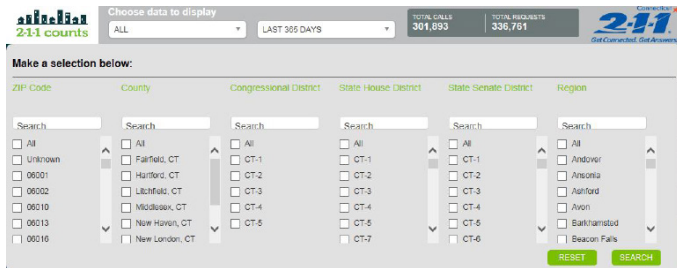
2-1-1 counts

Choose data to display

ALL

LAST 365 DAYS

TOTAL CALLS
301,893

TOTAL REQUESTS
336,761

Connecticut
2-1-1
Get Connected. Get Answers.

Make a selection below:

ZIP Code

Search

All
Unknown
06001
06002
06010
06013
06016

County

Search

All
Fairfield, CT
Hartford, CT
Litchfield, CT
Middlesex, CT
New Haven, CT
New London, CT

Congressional District

Search

All
CT-1
CT-2
CT-3
CT-4
CT-5

State House District

Search

All
CT-1
CT-2
CT-3
CT-4
CT-5
CT-7

State Senate District

Search

All
CT-1
CT-2
CT-3
CT-4
CT-5
CT-6

Region

Search

All
Andover
Ansonia
Ashford
Avon
Barkhamsted
Beacon Falls

RESET

SEARCH